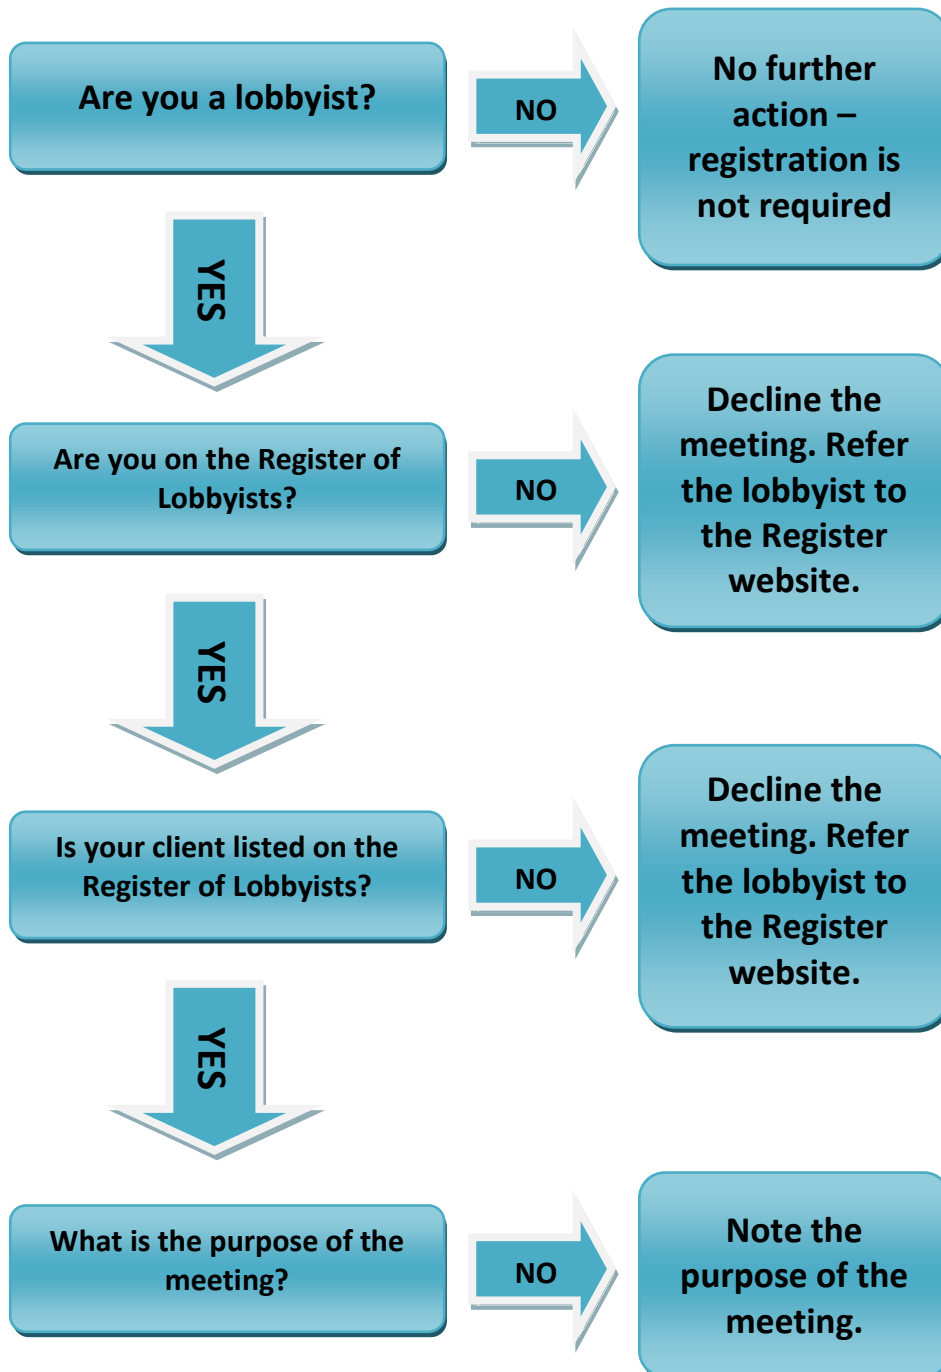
Are you a lobbyist?

NO

No further action – registration is not required

YES

Are you on the Register of Lobbyists?

NO

Decline the meeting. Refer the lobbyist to the Register website.

YES

Is your client listed on the Register of Lobbyists?

NO

Decline the meeting. Refer the lobbyist to the Register website.

YES

What is the purpose of the meeting?

NO

Note the purpose of the meeting.